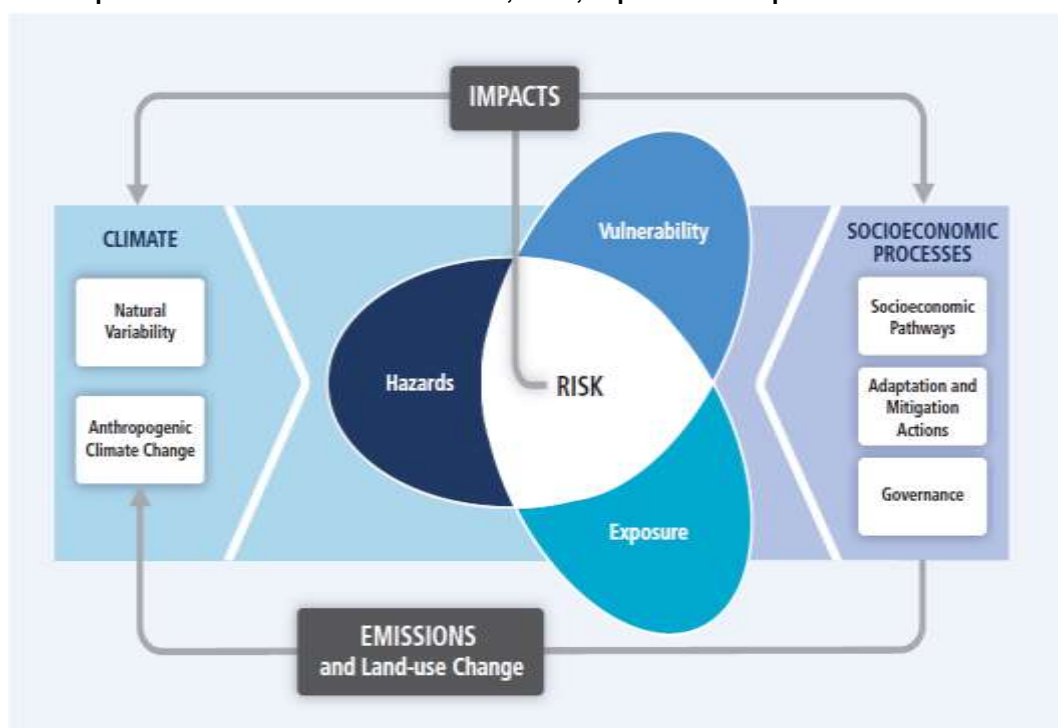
IMPACTS

CLIMATE

Natural Variability

Anthropogenic Climate Change

Vulnerability

Hazards

RISK

Exposure

SOCIOECONOMIC PROCESSES

Socioeconomic Pathways

Adaptation and Mitigation Actions

Governance

EMISSIONS and Land-use Change